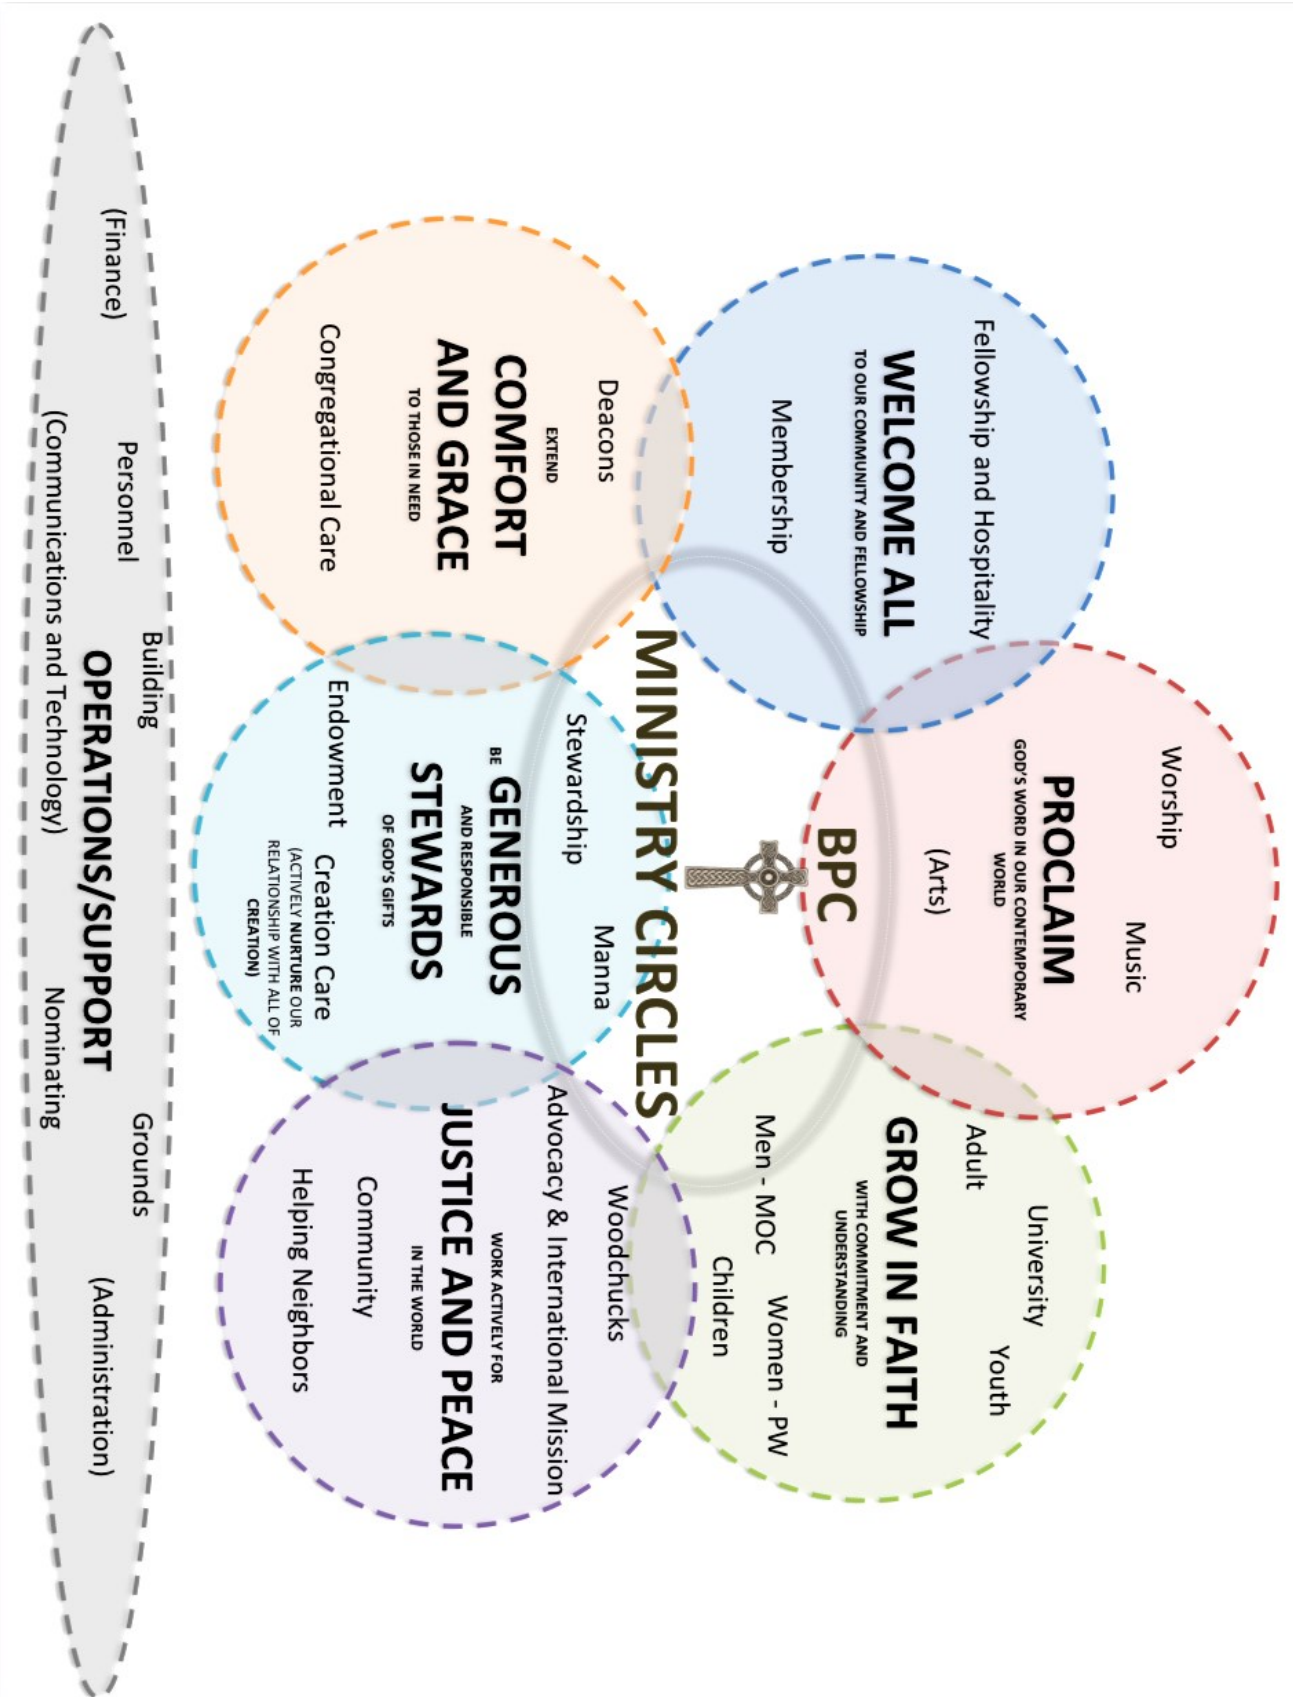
BPC MINISTRY CIRCLES

Fellowship and Hospitality
WELCOME ALL
TO OUR COMMUNITY AND FELLOWSHIP
Membership

Worship
Music
PROCLAIM
GOD'S WORD IN OUR CONTEMPORARY WORLD
(Arts)

University
Youth
Adult
GROW IN FAITH
WITH COMMITMENT AND UNDERSTANDING
Men - MOC
Women - PW
Children

Woodchucks
Advocacy & International Mission
WORK ACTIVELY FOR
JUSTICE AND PEACE
IN THE WORLD
Community
Helping Neighbors

Stewardship
Manna
BE GENEROUS
AND RESPONSIBLE
STEWARDS
OF GOD'S GIFTS
Endowment
Creation Care
(ACTIVELY NURTURE OUR RELATIONSHIP WITH ALL OF CREATION)

Deacons
EXTEND
COMFORT AND GRACE
TO THOSE IN NEED
Congregational Care

(Finance)
Personnel
Building
Grounds
(Administration)
OPERATIONS/SUPPORT
(Communications and Technology)
Nominating